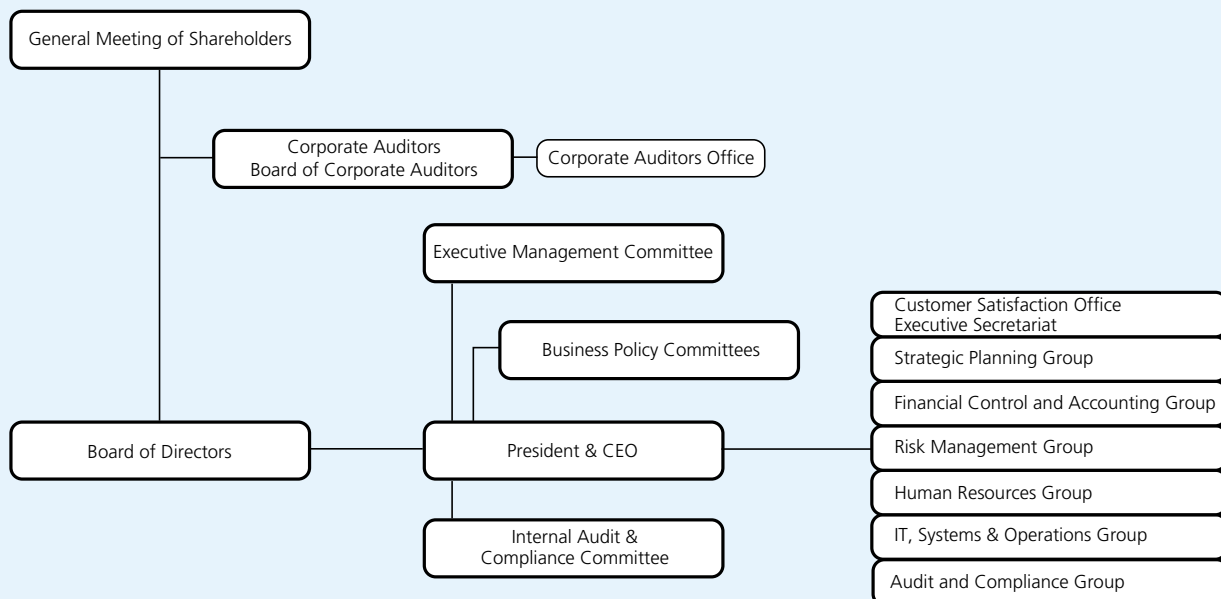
General Meeting of Shareholders

Corporate Auditors
Board of Corporate Auditors

Corporate Auditors Office

Executive Management Committee

Business Policy Committees

Board of Directors

President & CEO

Internal Audit & Compliance Committee

Customer Satisfaction Office
Executive Secretariat

Strategic Planning Group

Financial Control and Accounting Group

Risk Management Group

Human Resources Group

IT, Systems & Operations Group

Audit and Compliance Group